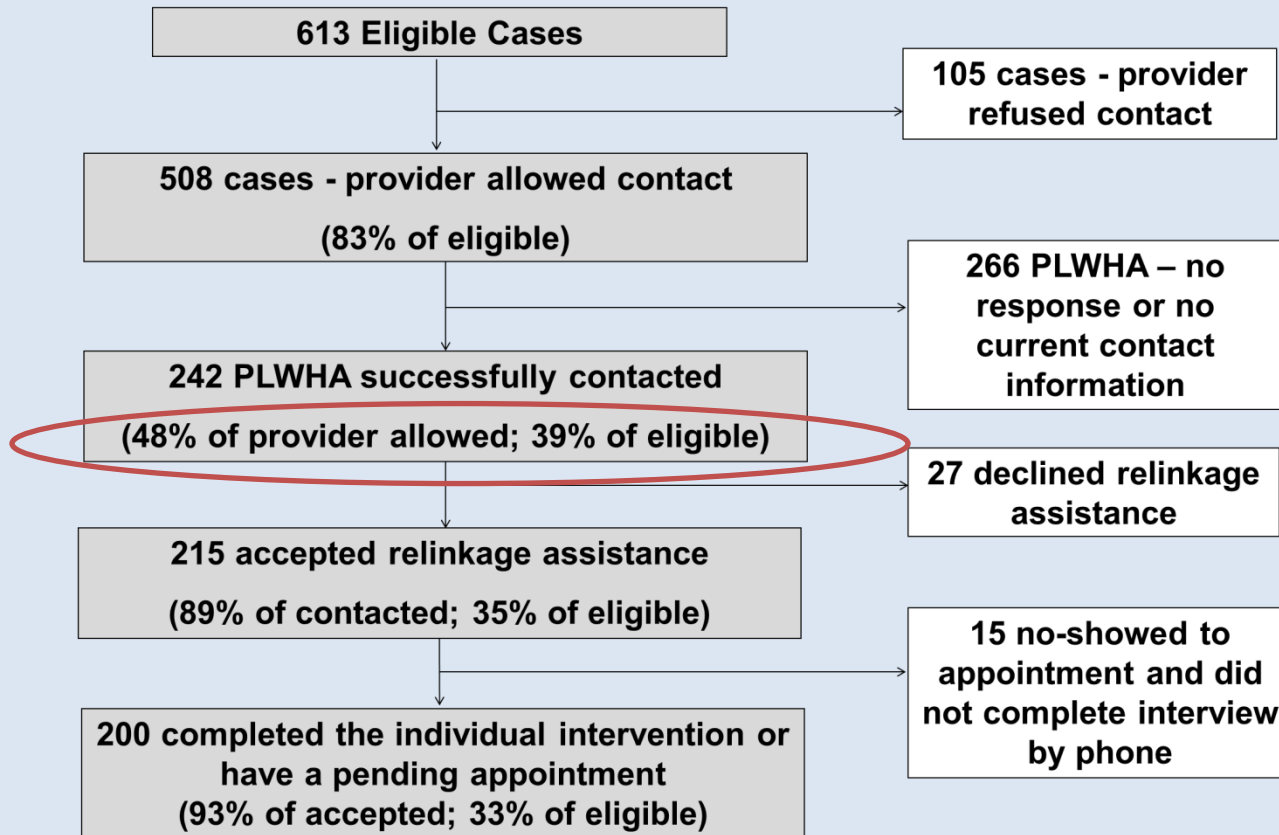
613 Eligible Cases

105 cases - provider refused contact

508 cases - provider allowed contact

(83% of eligible)

266 PLWHA – no response or no current contact information

242 PLWHA successfully contacted

(48% of provider allowed; 39% of eligible)

27 declined relinkage assistance

215 accepted relinkage assistance

(89% of contacted; 35% of eligible)

15 no-showed to appointment and did not complete interview by phone

200 completed the individual intervention or have a pending appointment

(93% of accepted; 33% of eligible)